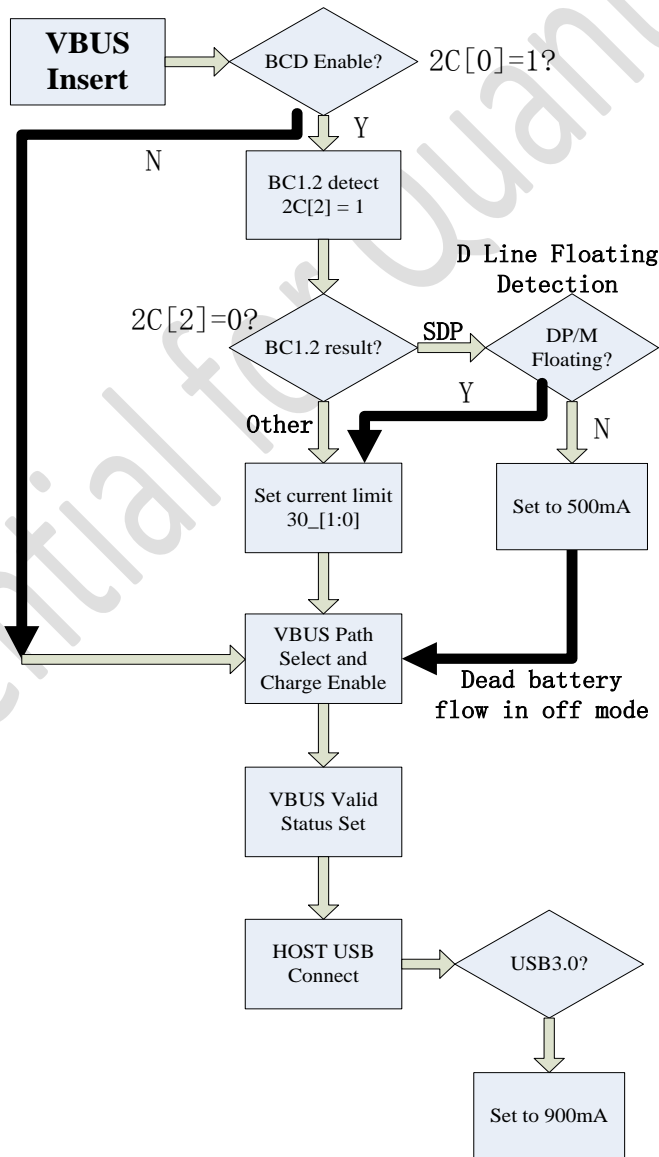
VBUS Insert

BCD Enable?

2C[0]=1?

Y

N

BC1.2 detect 2C[2] = 1

D Line Floating Detection

2C[2]=0?

BC1.2 result?

SDP

DP/M Floating?

Y

Other

N

Set current limit 30_[1:0]

Set to 500mA

VBUS Path Select and Charge Enable

Dead battery flow in off mode

VBUS Valid Status Set

HOST USB Connect

USB3.0?

Set to 900mA